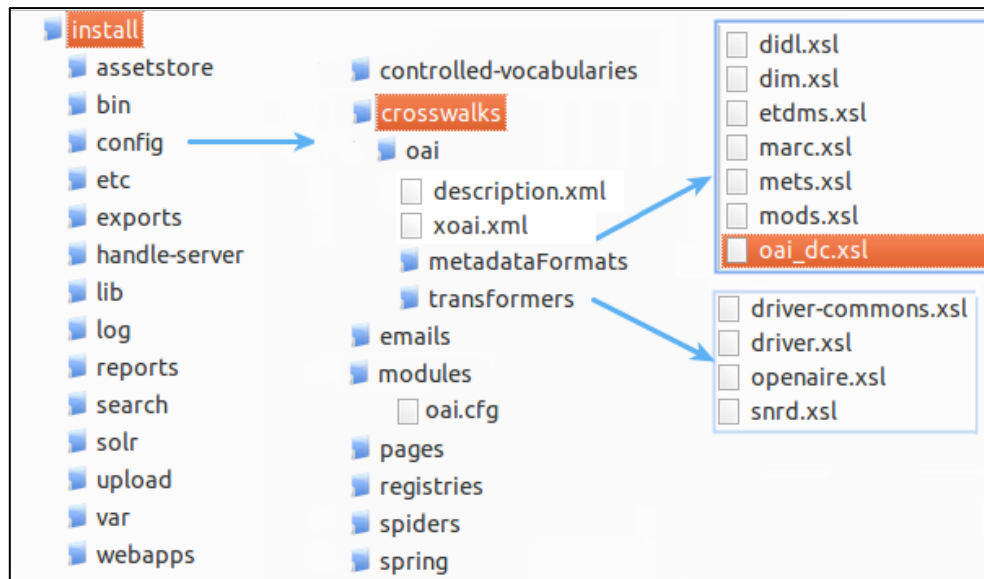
install
assetstore
bin
config
etc
exports
handle-server
lib
log
reports
search
solr
upload
var
webapps

controlled-vocabularies
crosswalks
oai
description.xml
xoai.xml
metadataFormats
transformers
emails
modules
oai.cfg
pages
registries
spiders
spring

didl.xsl
dim.xsl
etdms.xsl
marc.xsl
mets.xsl
mods.xsl
oai_dc.xsl

driver-commons.xsl
driver.xsl
openaire.xsl
snrd.xsl